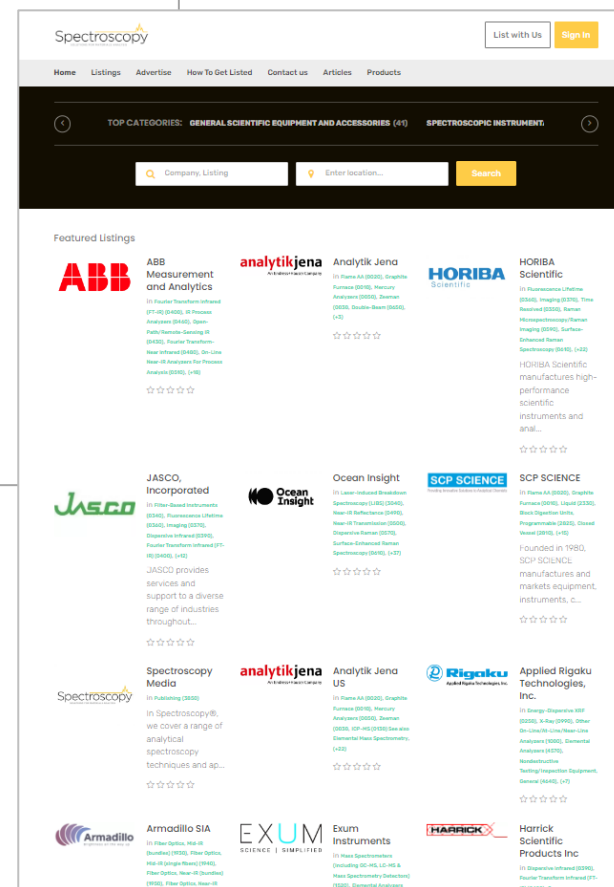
Spectroscopy

List with Us
Sign in

Home Listings Advertise How To Get Listed Contact us Articles Products

TOP CATEGORIES: GENERAL SCIENTIFIC EQUIPMENT AND ACCESSORIES (41) SPECTROSCOPIC INSTRUMENTA

Company, Listing
Enter location...
Search

Featured Listings

ABB
ABB Measurement and Analytics
In Fourier Transform Infrared (FT-IR) (0406), IR Process Analyzers (0446), Open-Path/Remote-Sensing IR (0430), Fourier Transform-Near-Infrared (0480), On-Line Near-IR Analyzers for Process Analysis (0515), (+8)
☆☆☆☆☆

analytikjena
An Endress+Hauser Company
Analytik Jena
In Flame AA (0020), Graphite Furnace (0010), Mercury Analyzers (0030), Zeeman (0030), Double-Beam (0450), (+3)
☆☆☆☆☆

HORIBA
Scientific
HORIBA Scientific
In Fluorescence Lifetime (0560), Imaging (0370), Time Resolved (0320), Raman Microspectroscopy/Raman Imaging (0910), Surface-Enhanced Raman Spectroscopy (0615), (+22)
HORIBA Scientific manufactures high-performance scientific instruments and anal...
☆☆☆☆☆

JASCO
JASCO, Incorporated
In Filter-Based Instruments (0360), Fluorescence Lifetime (0360), Imaging (0370), Dispersive Infrared (0390), Fourier Transform Infrared (FT-IR) (0406), (+12)
JASCO provides services and support to a diverse range of industries throughout...
☆☆☆☆☆

Ocean Insight
Ocean Insight
In Laser-Induced Breakdown Spectroscopy (LIBS) (0040), Near-IR Reflectance (0490), Near-IR Transmission (0500), Dispersive Raman (0570), Surface-Enhanced Raman Spectroscopy (0615), (+37)
☆☆☆☆☆

SCP SCIENCE
SCP SCIENCE
In Flame AA (0020), Graphite Furnace (0010), Liquid (2230), Block Digestion Units, Programmable (2625), Closed Vessel (2610), (+10)
Founded in 1980, SCP SCIENCE manufactures and markets equipment, instruments, c...
☆☆☆☆☆

Spectroscopy
Spectroscopy Media
In Publishing (3830)
In Spectroscopy®, we cover a range of analytical spectroscopy techniques and ap...
☆☆☆☆☆

analytikjena
An Endress+Hauser Company
Analytik Jena US
In Flame AA (0020), Graphite Furnace (0010), Mercury Analyzers (0030), Zeeman (0030), ICP-MS (0150) See also Elemental Mass Spectrometry, (+22)
☆☆☆☆☆

Rigaku
Applied Rigaku Technologies, Inc.
Applied Rigaku Technologies, Inc.
In Energy-Dispersive XRF (0250), X-Ray (2990), Other On-Line/At-Line/Near-Line Analyzers (1090), Elemental Analyzers (4070), Nondestructive Testing/Inspection Equipment, Devices (4440), (+7)
☆☆☆☆☆

Armadillo
Armadillo SIA
In Fiber Optics, Mid-IR (bundles) (1930), Fiber Optics, Mid-IR (single fibers) (1940), Fiber Optics, Near-IR (bundles) (1950), Fiber Optics, Near-IR

EXUM
SCIENCE | SIMPLIFIED
Exum Instruments
In Mass Spectrometers (including GC-MS, LC-MS & Mass Spectrometry Detectors) (1220), Elemental Analyzers

HARRICK
Harrick Scientific Products Inc
In Dispersive Infrared (0390), Fourier Transform Infrared (FT-